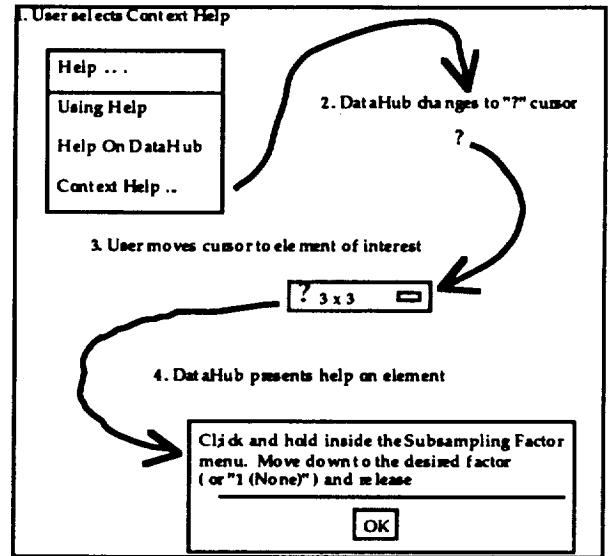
1. User selects Context Help

Help ...

Using Help

Help On DataHub

Context Help ..

2. DataHub changes to "?" cursor

?

3. User moves cursor to element of interest

? 3 x 3

4. DataHub presents help on element

Click and hold inside the Subsampling Factor menu. Move down to the desired factor ( or "1 (None)" ) and release

OK